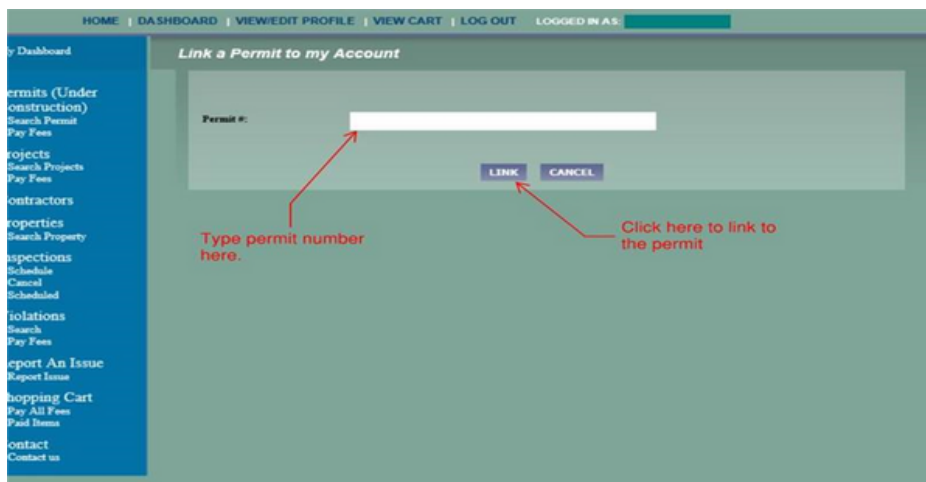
HOME | DASHBOARD | VIEW/EDIT PROFILE | VIEW CART | LOG OUT LOGGED IN AS:

y Dashboard

ermits (Under onstruction)
Search Permit
Pay Fees

rojects
Search Projects
Pay Fees

ontractors

roperties
Search Property

nspections
Schedule
Cancel
Scheduled

iolations
Search
Pay Fees

eport An Issue
Report Issue

hopping Cart
Pay All Fees
Paid Items

ontact
Contact us

Link a Permit to my Account

Permit #:

LINK CANCEL

Type permit number here.

Click here to link to the permit